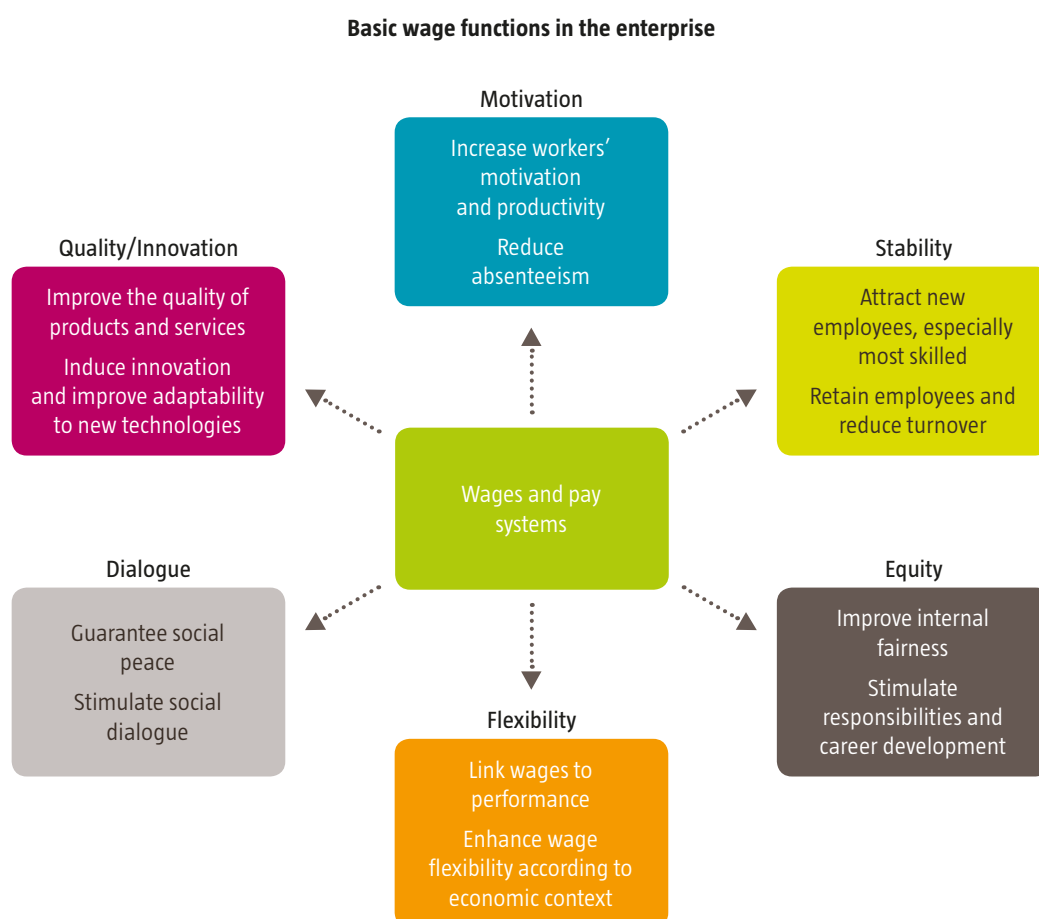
Basic wage functions in the enterprise

Motivation

Increase workers' motivation and productivity

Reduce absenteeism

Quality/Innovation

Improve the quality of products and services

Induce innovation and improve adaptability to new technologies

Stability

Attract new employees, especially most skilled

Retain employees and reduce turnover

Wages and pay systems

Dialogue

Guarantee social peace

Stimulate social dialogue

Equity

Improve internal fairness

Stimulate responsibilities and career development

Flexibility

Link wages to performance

Enhance wage flexibility according to economic context